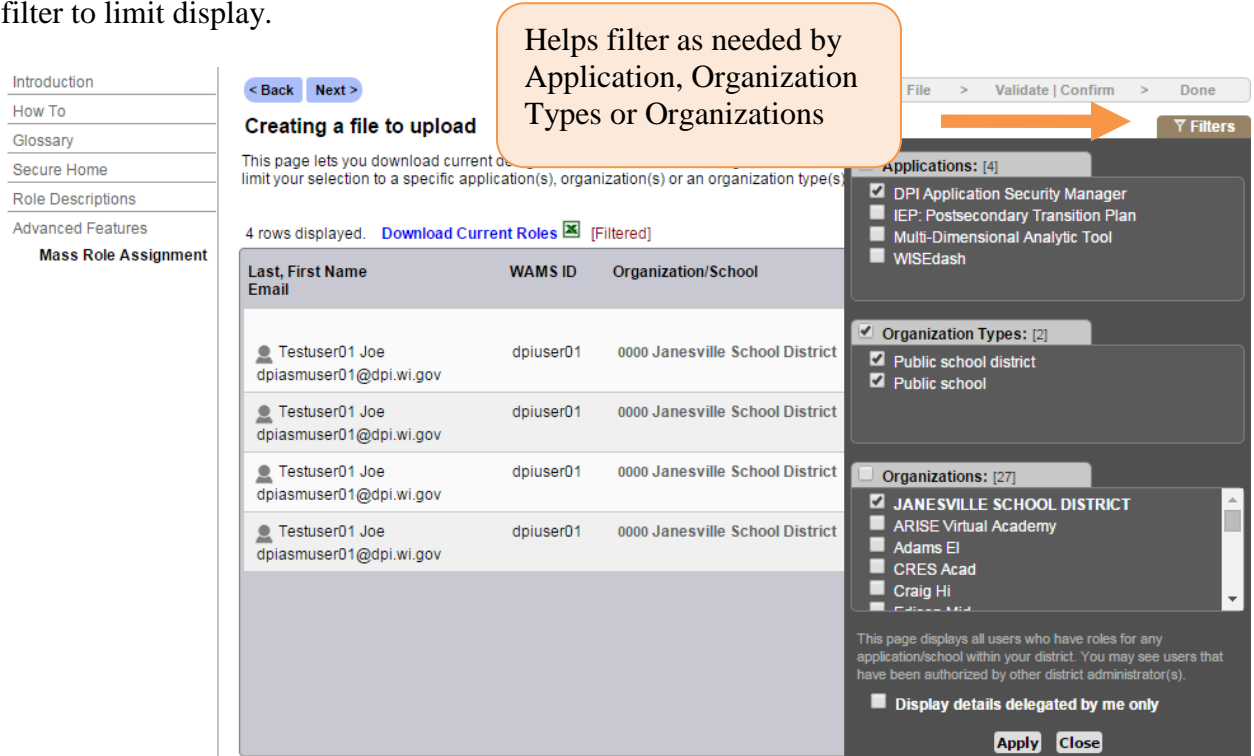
filter to limit display.

Helps filter as needed by Application, Organization Types or Organizations

Introduction
How To
Glossary
Secure Home
Role Descriptions
Advanced Features
Mass Role Assignment

< Back Next >

File > Validate | Confirm > Done

Creating a file to upload

This page lets you download current d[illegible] limit your selection to a specific application(s), organization(s) or an organization type(s)

4 rows displayed. Download Current Roles [Filtered]

| Last, First Name Email | WAMS ID | Organization/School |
|---|---|---|
| Testuser01 Joe dpiasmuser01@dpi.wi.gov | dpiuser01 | 0000 Janesville School District |
| Testuser01 Joe dpiasmuser01@dpi.wi.gov | dpiuser01 | 0000 Janesville School District |
| Testuser01 Joe dpiasmuser01@dpi.wi.gov | dpiuser01 | 0000 Janesville School District |
| Testuser01 Joe dpiasmuser01@dpi.wi.gov | dpiuser01 | 0000 Janesville School District |

Filters

Applications: [4]
DPI Application Security Manager
IEP: Postsecondary Transition Plan
Multi-Dimensional Analytic Tool
WISEdash

Organization Types: [2]
Public school district
Public school

Organizations: [27]
JANESVILLE SCHOOL DISTRICT
ARISE Virtual Academy
Adams El
CRES Acad
Craig Hi
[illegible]

This page displays all users who have roles for any application/school within your district. You may see users that have been authorized by other district administrator(s).

Display details delegated by me only

Apply Close